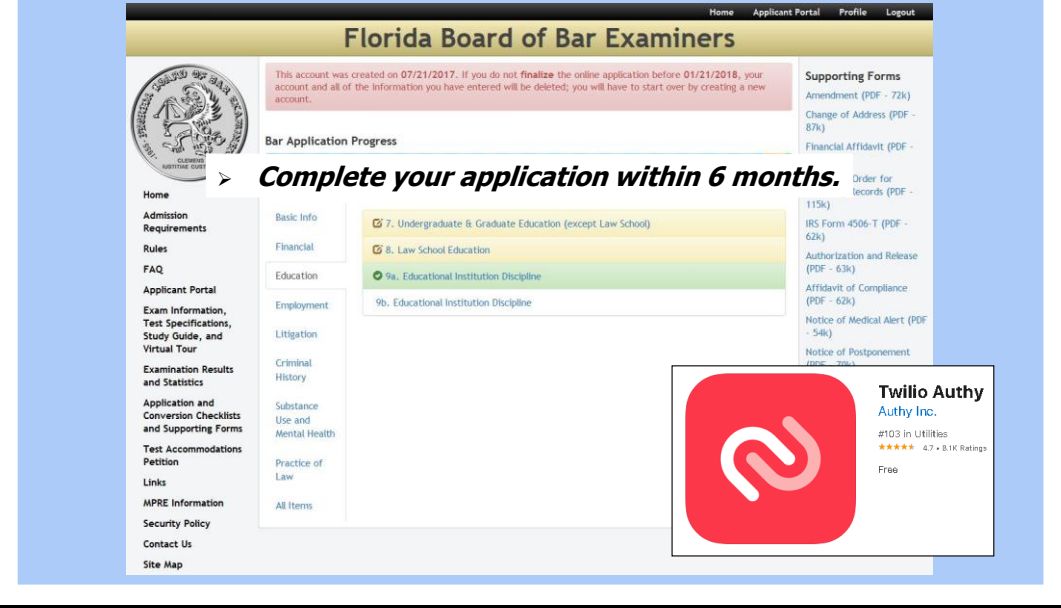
Home Applicant Portal Profile Logout

Florida Board of Bar Examiners

This account was created on 07/21/2017. If you do not finalize the online application before 01/21/2018, your account and all of the information you have entered will be deleted; you will have to start over by creating a new account.

Bar Application Progress

➢ Complete your application within 6 months.

Home
Admission Requirements
Rules
FAQ
Applicant Portal
Exam Information, Test Specifications, Study Guide, and Virtual Tour
Examination Results and Statistics
Application and Conversion Checklists and Supporting Forms
Test Accommodations Petition
Links
MPRE Information
Security Policy
Contact Us
Site Map

Basic Info
Financial
Education
Employment
Litigation
Criminal History
Substance Use and Mental Health
Practice of Law
All Items

7. Undergraduate & Graduate Education (except Law School)
8. Law School Education
9a. Educational Institution Discipline
9b. Educational Institution Discipline

Supporting Forms
Amendment (PDF - 72k)
Change of Address (PDF - 87k)
Financial Affidavit (PDF - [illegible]
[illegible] Order for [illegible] Records (PDF - 115k)
IRS Form 4506-T (PDF - 62k)
Authorization and Release (PDF - 63k)
Affidavit of Compliance (PDF - 62k)
Notice of Medical Alert (PDF - 54k)
Notice of Postponement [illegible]

Twilio Authy
Authy Inc.
#103 in Utilities
★★★★★ 4.7 • 8.1K Ratings
Free